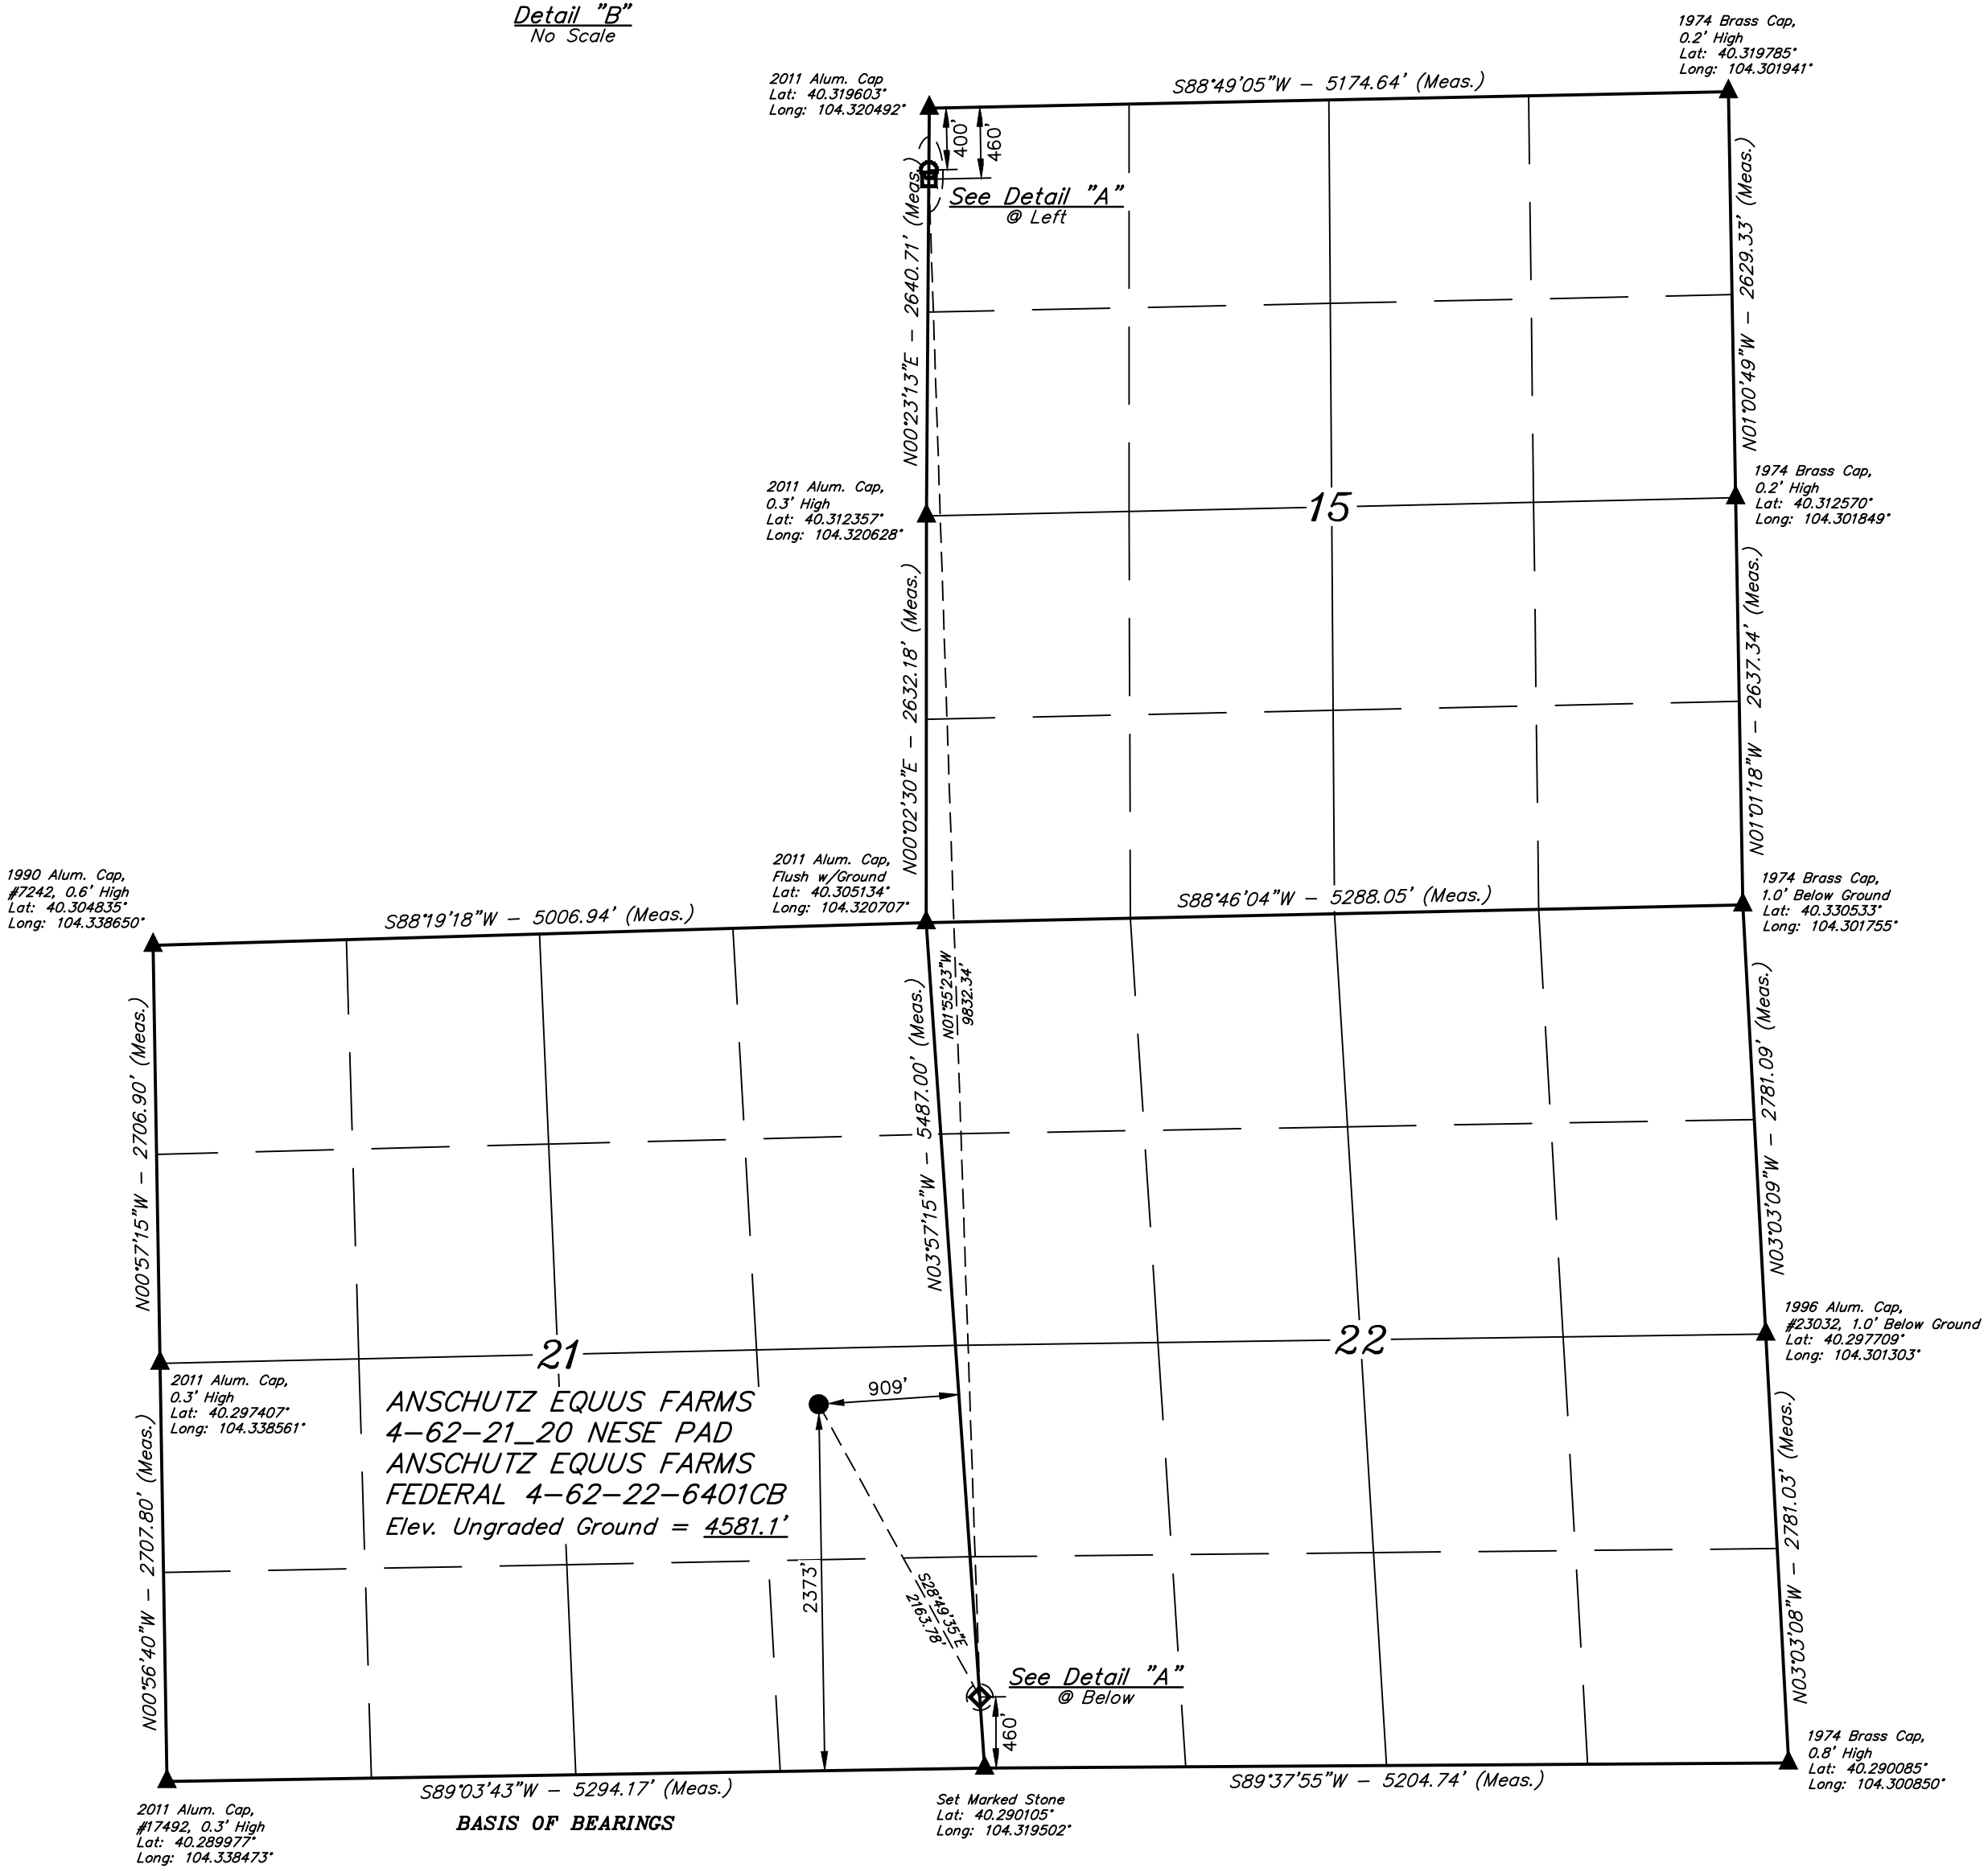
Detail "B"
No Scale

2011 Alum. Cap
Lat: 40.319603°
Long: 104.320492°

S88°49'05"W – 5174.64' (Meas.)

1974 Brass Cap,
0.2' High
Lat: 40.319785°
Long: 104.301941°

400'
460'

See Detail "A"
@ Left

N00°23'13"E – 2640.71' (Meas.)

N01°00'49"W – 2629.33' (Meas.)

2011 Alum. Cap,
0.3' High
Lat: 40.312357°
Long: 104.320628°

15

1974 Brass Cap,
0.2' High
Lat: 40.312570°
Long: 104.301849°

N00°02'30"E – 2632.18' (Meas.)

N01°01'18"W – 2637.34' (Meas.)

1990 Alum. Cap,
#7242, 0.6' High
Lat: 40.304835°
Long: 104.338650°

2011 Alum. Cap,
Flush w/Ground
Lat: 40.305134°
Long: 104.320707°

S88°19'18"W – 5006.94' (Meas.)

S88°46'04"W – 5288.05' (Meas.)

1974 Brass Cap,
1.0' Below Ground
Lat: 40.330533°
Long: 104.301755°

N01°55'23"W
9832.34'

N00°57'15"W – 2706.90' (Meas.)

N03°57'15"W – 5487.00' (Meas.)

N03°03'09"W – 2781.09' (Meas.)

1996 Alum. Cap,
#23032, 1.0' Below Ground
Lat: 40.297709°
Long: 104.301303°

21

22

2011 Alum. Cap,
0.3' High
Lat: 40.297407°
Long: 104.338561°

909'

ANSCHUTZ EQUUS FARMS
4-62-21_20 NESE PAD
ANSCHUTZ EQUUS FARMS
FEDERAL 4-62-22-6401CB
Elev. Ungraded Ground = 4581.1'

N00°56'40"W – 2707.80' (Meas.)

2373'

S28°49'35"E
2163.78'

N03°03'08"W – 2781.03' (Meas.)

See Detail "A"
@ Below

460'

1974 Brass Cap,
0.8' High
Lat: 40.290085°
Long: 104.300850°

S89°03'43"W – 5294.17' (Meas.)

S89°37'55"W – 5204.74' (Meas.)

2011 Alum. Cap,
#17492, 0.3' High
Lat: 40.289977°
Long: 104.338473°

BASIS OF BEARINGS

Set Marked Stone
Lat: 40.290105°
Long: 104.319502°